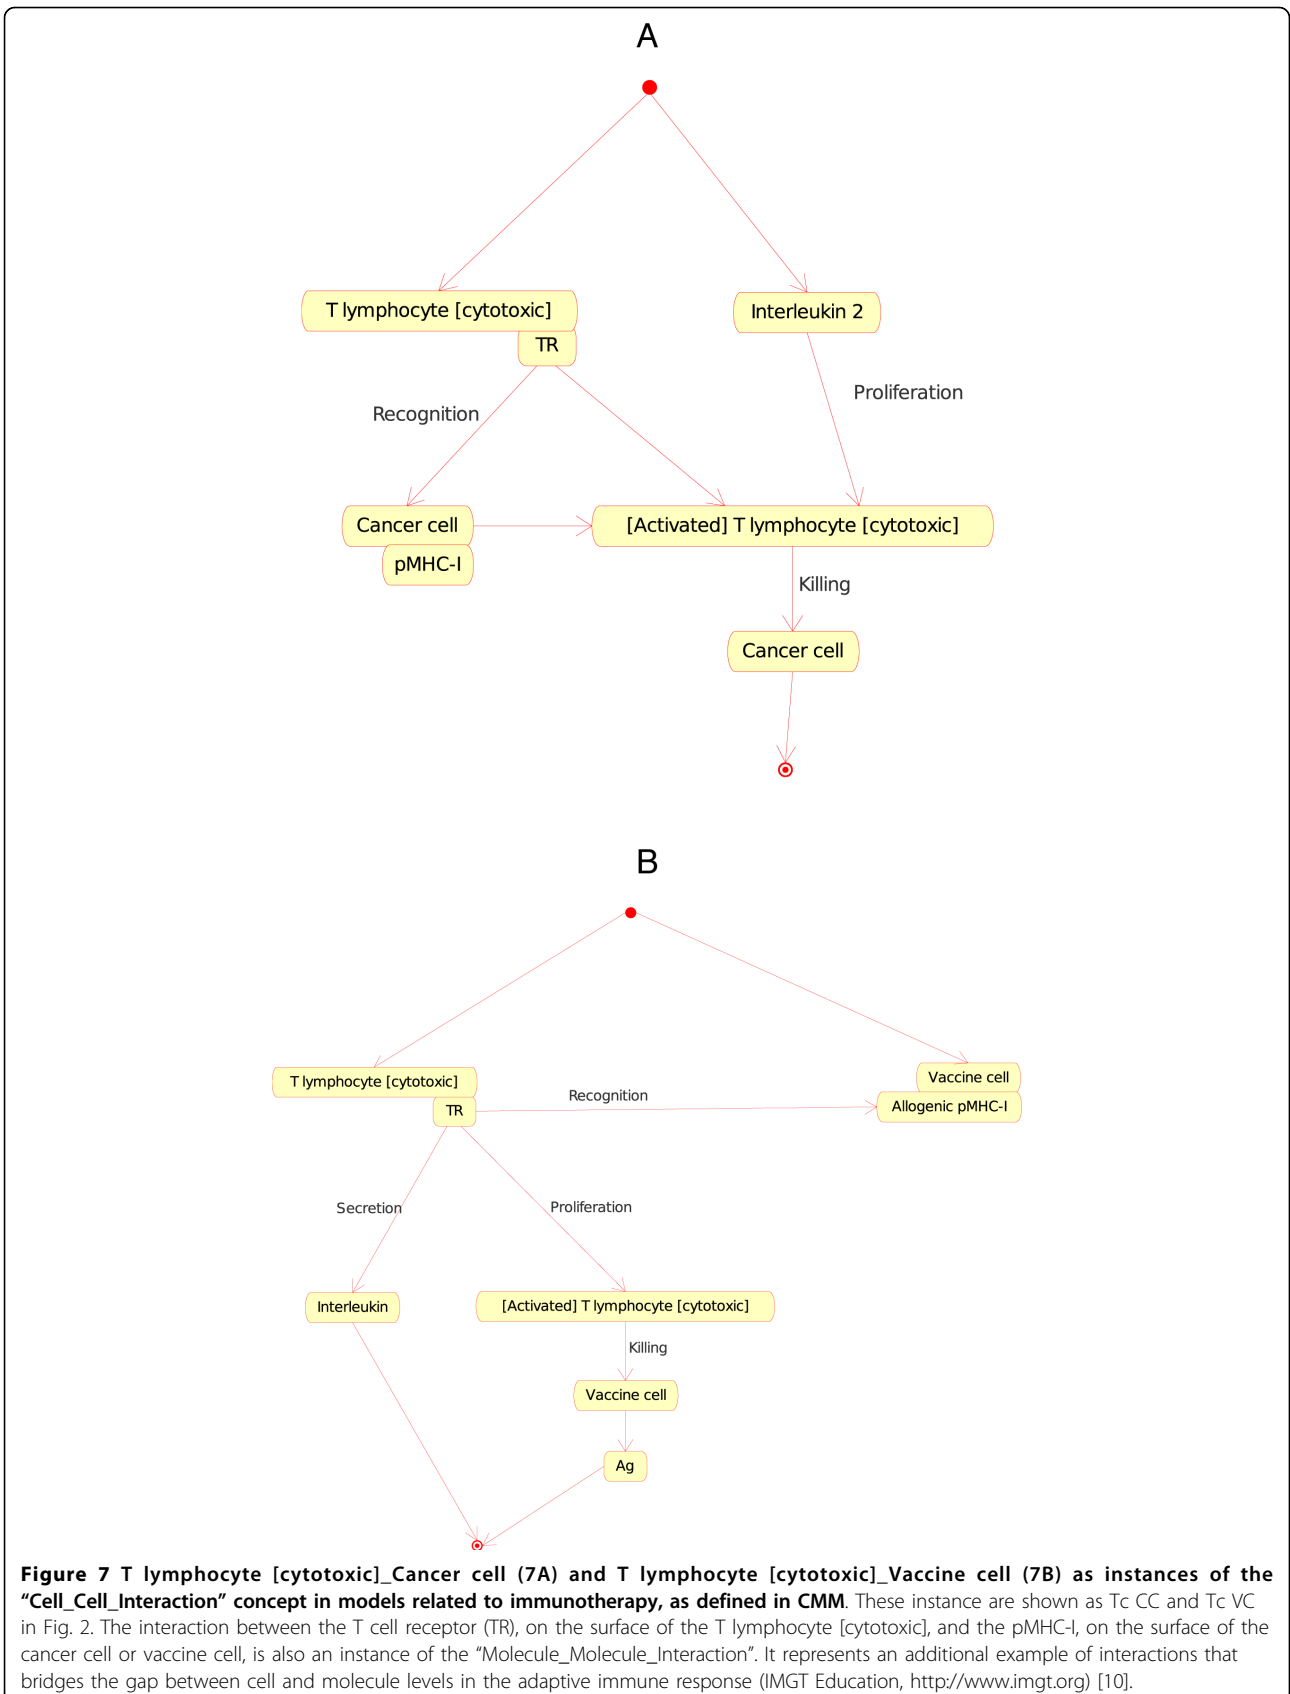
A

T lymphocyte [cytotoxic]

TR

Interleukin 2

Recognition

Proliferation

Cancer cell

pMHC-I

[Activated] T lymphocyte [cytotoxic]

Killing

Cancer cell

B

T lymphocyte [cytotoxic]

TR

Recognition

Vaccine cell

Allogenic pMHC-I

Secretion

Proliferation

Interleukin

[Activated] T lymphocyte [cytotoxic]

Killing

Vaccine cell

Ag

**Figure 7 T lymphocyte [cytotoxic]_Cancer cell (7A) and T lymphocyte [cytotoxic]_Vaccine cell (7B) as instances of the “Cell_Cell_Interaction” concept in models related to immunotherapy, as defined in CMM**. These instance are shown as Tc CC and Tc VC in Fig. 2. The interaction between the T cell receptor (TR), on the surface of the T lymphocyte [cytotoxic], and the pMHC-I, on the surface of the cancer cell or vaccine cell, is also an instance of the “Molecule_Molecule_Interaction”. It represents an additional example of interactions that bridges the gap between cell and molecule levels in the adaptive immune response (IMGT Education, http://www.imgt.org) [10].